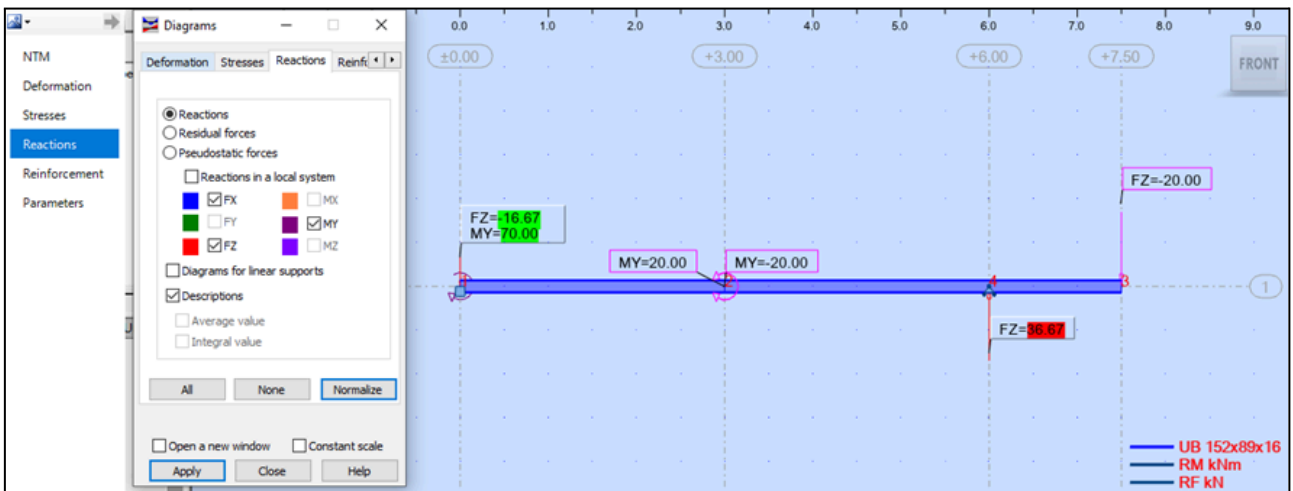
NTM
Deformation
Stresses
Reactions
Reinforcement
Parameters

Diagrams

Deformation | Stresses | Reactions | Reinfc

Reactions
Residual forces
Pseudostatic forces
Reactions in a local system
FX
MX
FY
MY
FZ
MZ
Diagrams for linear supports
Descriptions
Average value
Integral value

All
None
Normalize

Open a new window
Constant scale
Apply
Close
Help

0.0
1.0
2.0
3.0
4.0
5.0
6.0
7.0
8.0
9.0

±0.00
+3.00
+6.00
+7.50

FRONT

FZ=-20.00

FZ=-16.67
MY=70.00

MY=20.00
MY=-20.00

1
2
4
3

1

FZ=36.67

UB 152x89x16
RM kNm
RF kN